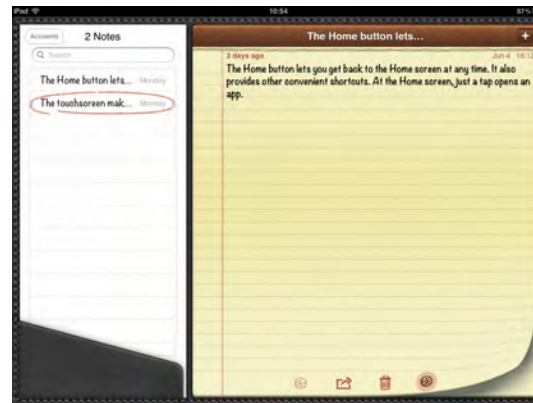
iPad

10:54

67%

Accounts

2 Notes

Search

The Home button lets... Monday

The touchscreen mak... Monday

The Home button lets...

+

3 days ago

Jun 4 16:12

The Home button lets you get back to the Home screen at any time. It also provides other convenient shortcuts. At the Home screen, just a tap opens an app.